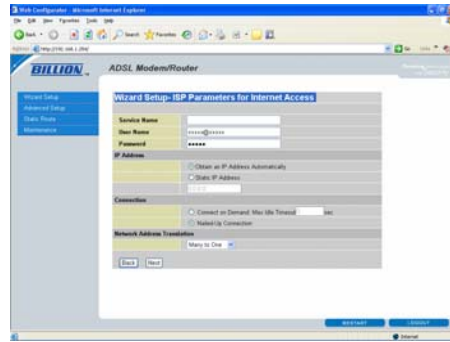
Web Configurator - Microsoft Internet Explorer

File Edit View Favorites Tools Help

Back Search Favorites

Address http://192.168.1.254/

BILLION

ADSL Modem/Router

Wizard Setup
Advanced Setup
Static Route
Maintenance

Wizard Setup- ISP Parameters for Internet Access

Service Name
User Name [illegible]@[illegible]
Password •••••

IP Address
Obtain an IP Address Automatically
Static IP Address

Connection
Connect on Demand: Max Idle Timeout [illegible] sec
Nailed-Up Connection

Network Address Translation
Many to One

Back Next

RESTART LOGOUT

Internet